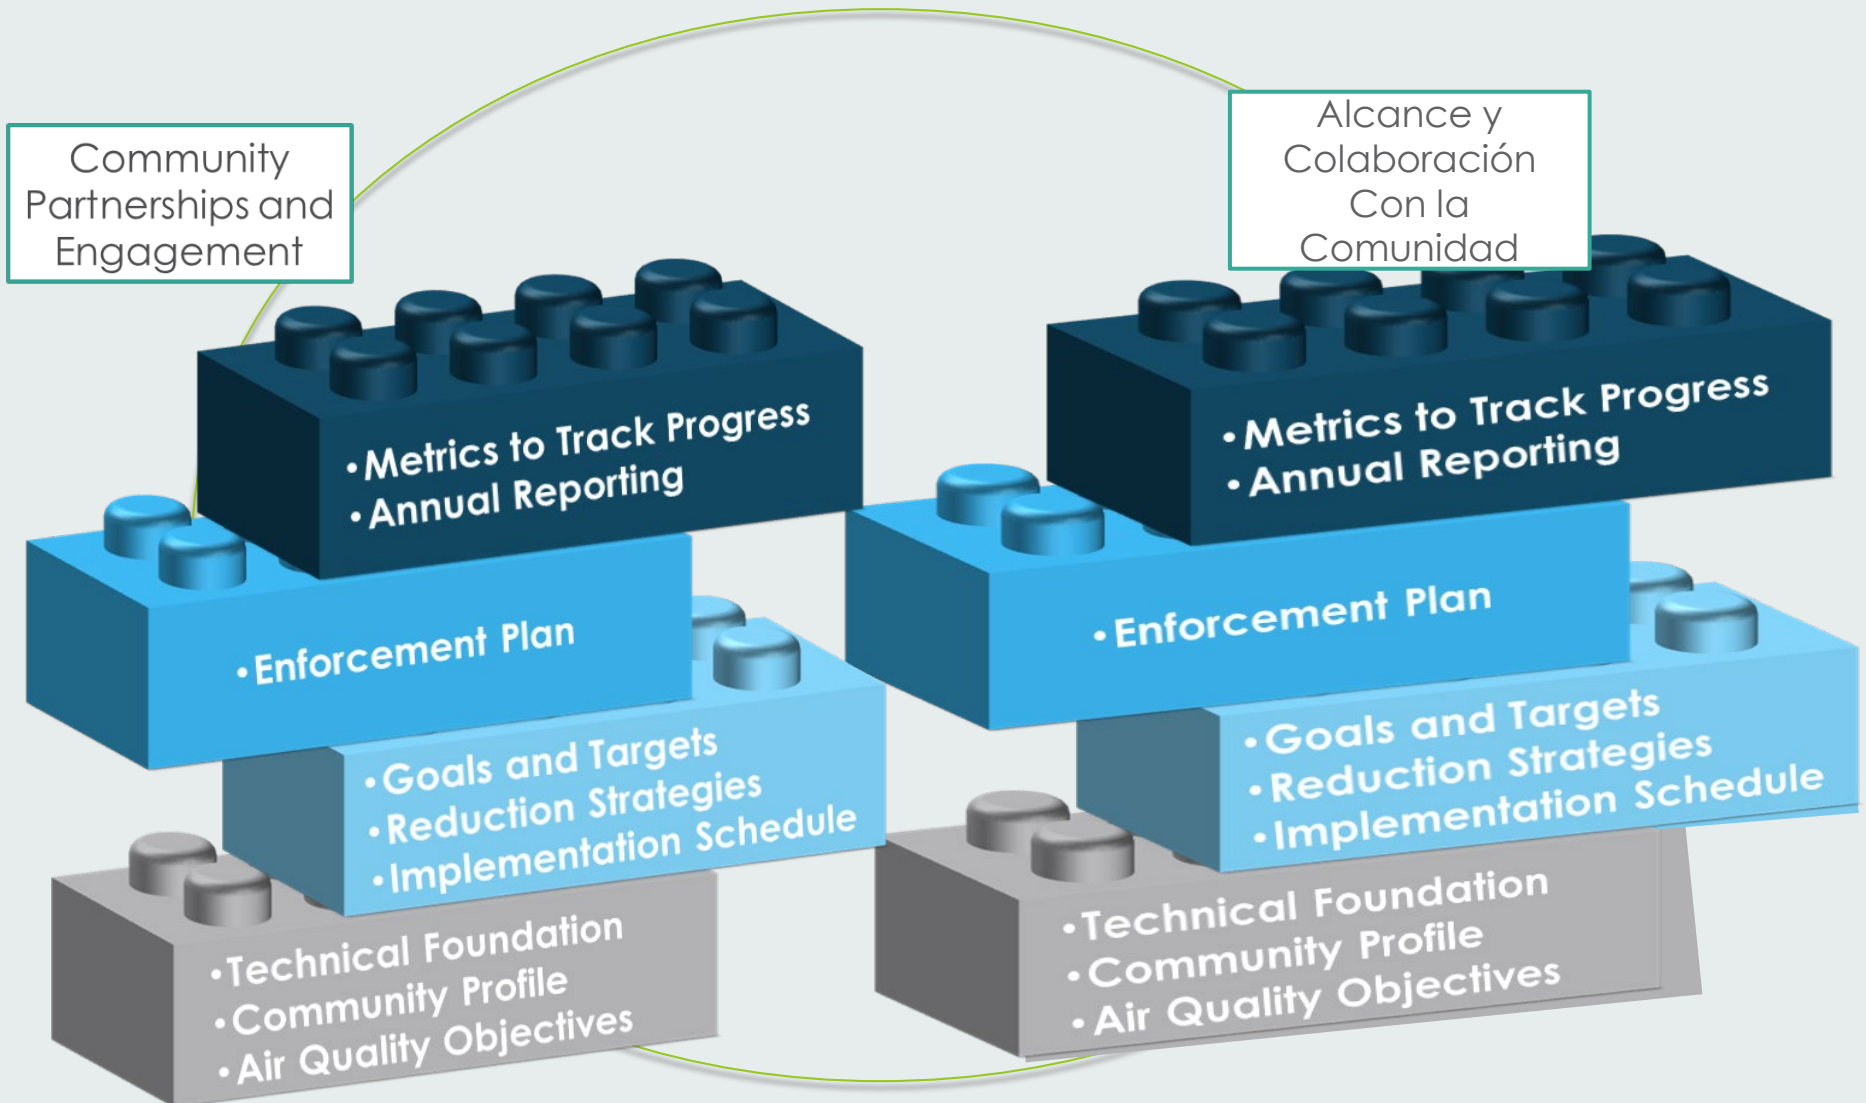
Community Partnerships and Engagement

•Metrics to Track Progress
•Annual Reporting

•Enforcement Plan

•Goals and Targets
•Reduction Strategies
•Implementation Schedule

•Technical Foundation
•Community Profile
•Air Quality Objectives

Alcance y Colaboración Con la Comunidad

•Metrics to Track Progress
•Annual Reporting

•Enforcement Plan

•Goals and Targets
•Reduction Strategies
•Implementation Schedule

•Technical Foundation
•Community Profile
•Air Quality Objectives